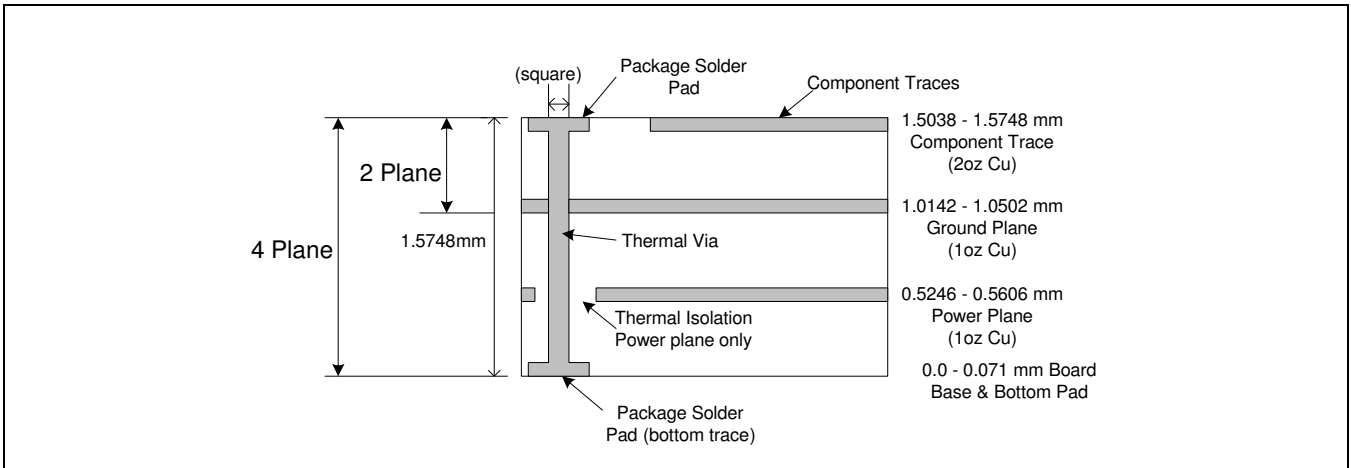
(square)

Package Solder Pad

Component Traces

1.5038 - 1.5748 mm Component Trace (2oz Cu)

2 Plane

1.0142 - 1.0502 mm Ground Plane (1oz Cu)

4 Plane

1.5748mm

Thermal Via

0.5246 - 0.5606 mm Power Plane (1oz Cu)

Thermal Isolation Power plane only

0.0 - 0.071 mm Board Base & Bottom Pad

Package Solder Pad (bottom trace)